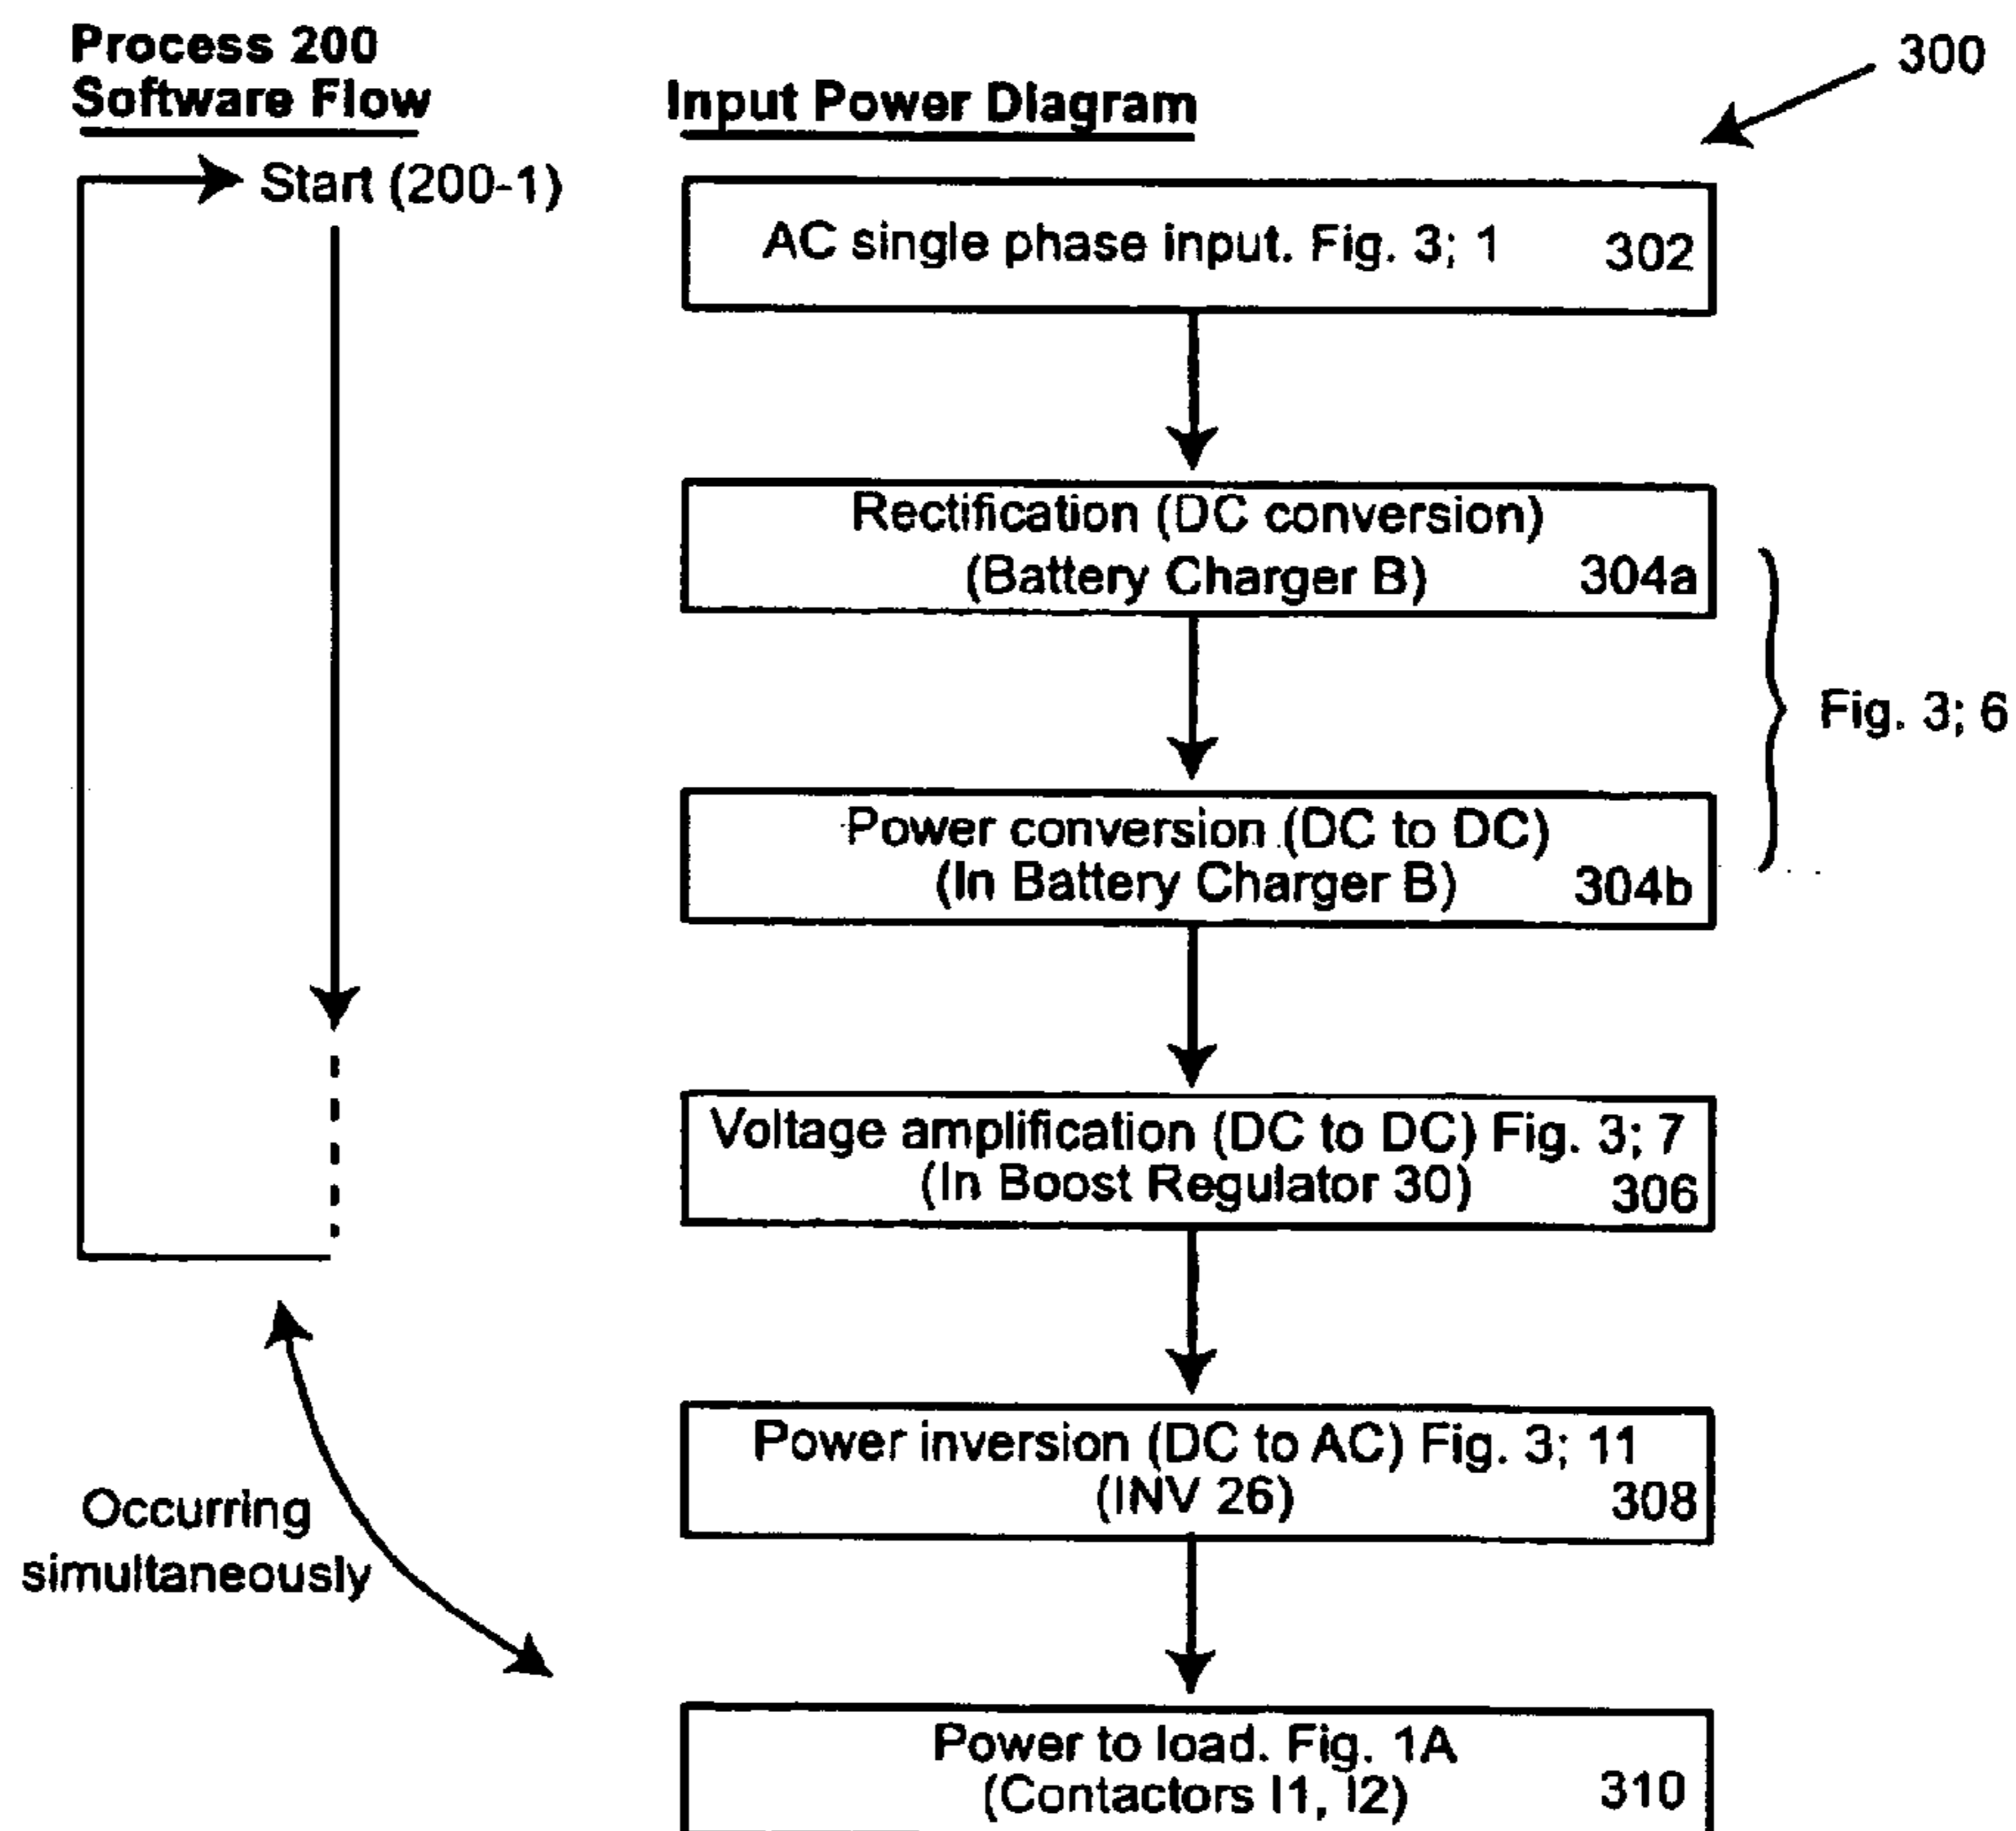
Process 200
Software Flow

Input Power Diagram

300

Start (200-1)

AC single phase input. Fig. 3; 1 302

Rectification (DC conversion)
(Battery Charger B) 304a

Fig. 3; 6

Power conversion (DC to DC)
(In Battery Charger B) 304b

Voltage amplification (DC to DC) Fig. 3; 7
(In Boost Regulator 30) 306

Power inversion (DC to AC) Fig. 3; 11
(INV 26) 308

Occurring simultaneously

Power to load. Fig. 1A
(Contactors I1, I2) 310